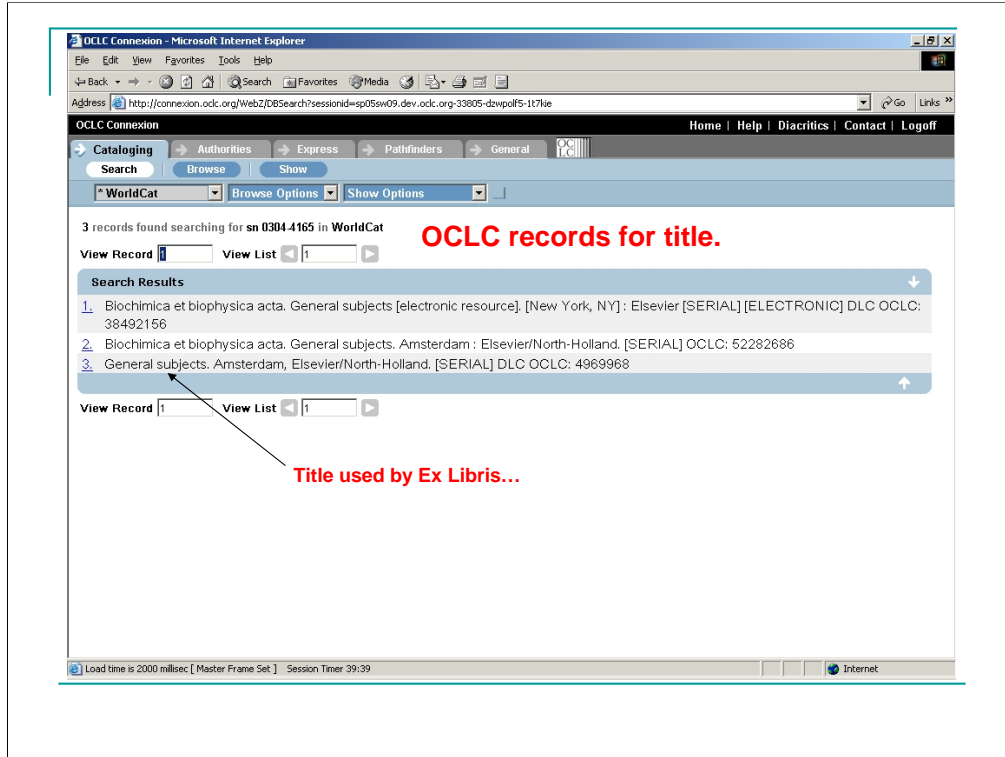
OCLC Connexion - Microsoft Internet Explorer

File Edit View Favorites Tools Help

Back Search Favorites Media

Address http://connexion.oclc.org/WebZ/DBSearch?sessionid=sp05sw09.dev.oclc.org-33805-dzwpolf5-1t7kie Go Links

OCLC Connexion

Home | Help | Diacritics | Contact | Logoff

Cataloging Authorities Express Pathfinders General OCLC

Search Browse Show

* WorldCat Browse Options Show Options

3 records found searching for sn 0304-4165 in WorldCat

OCLC records for title.

View Record 1 View List 1

Search Results

1. Biochimica et biophysica acta. General subjects [electronic resource]. [New York, NY] : Elsevier [SERIAL] [ELECTRONIC] DLC OCLC: 38492156

2. Biochimica et biophysica acta. General subjects. Amsterdam : Elsevier/North-Holland. [SERIAL] OCLC: 52282686

3. General subjects. Amsterdam, Elsevier/North-Holland. [SERIAL] DLC OCLC: 4969968

View Record 1 View List 1

Title used by Ex Libris…

Load time is 2000 millisec [ Master Frame Set ] Session Timer 39:39

Internet